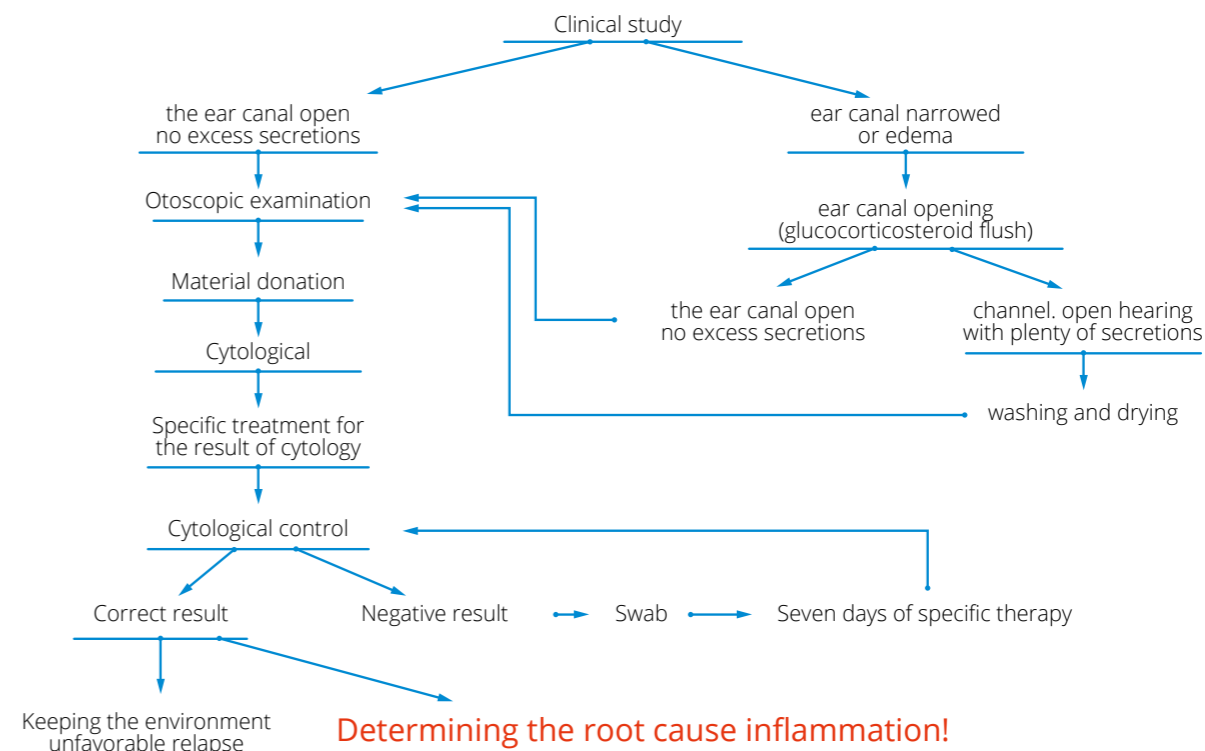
Clinical study

the ear canal open
no excess secretions

ear canal narrowed
or edema

Otoscopic examination

ear canal opening
(glucocorticosteroid flush)

Material donation

the ear canal open
no excess secretions

channel. open hearing
with plenty of secretions

Cytological

washing and drying

Specific treatment for
the result of cytology

Cytological control

Correct result

Negative result

Swab

Seven days of specific therapy

Keeping the environment
unfavorable relapse

Determining the root cause inflammation!